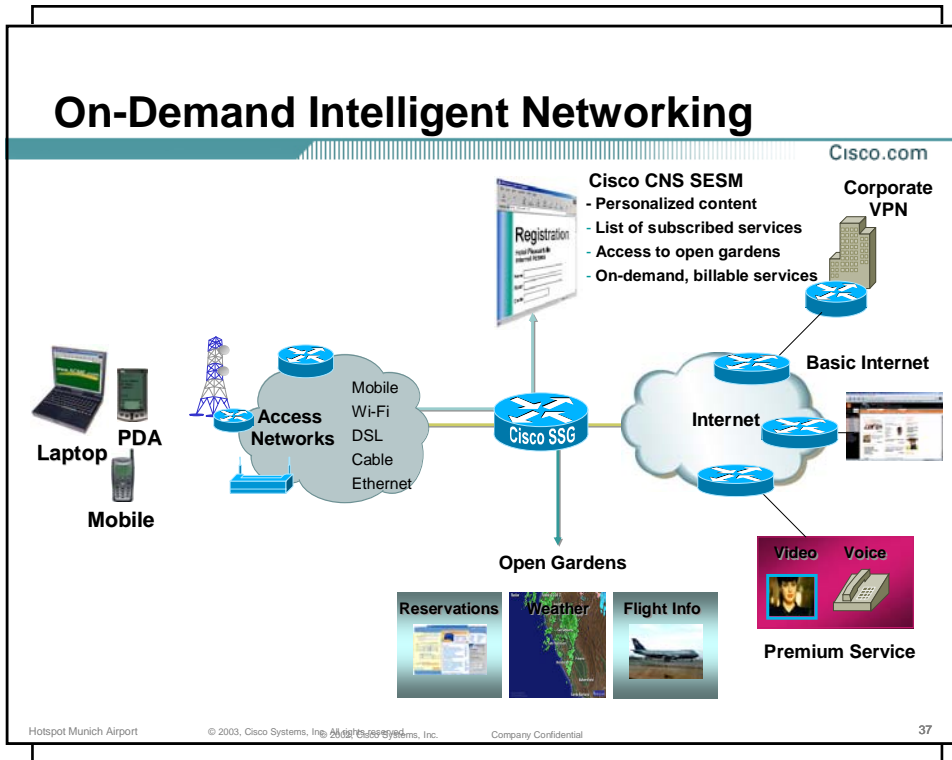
On-Demand Intelligent Networking

Cisco.com

Cisco CNS SESM
- Personalized content
- List of subscribed services
- Access to open gardens
- On-demand, billable services

Registration

Corporate VPN

Basic Internet

Laptop

PDA

Mobile

Access Networks

Mobile
Wi-Fi
DSL
Cable
Ethernet

Cisco SSG

Internet

Open Gardens

Reservations

Weather

Flight Info

Video

Voice

Premium Service

Hotspot Munich Airport © 2003, Cisco Systems, Inc. All rights reserved. © 2002, Cisco Systems, Inc. Company Confidential 37